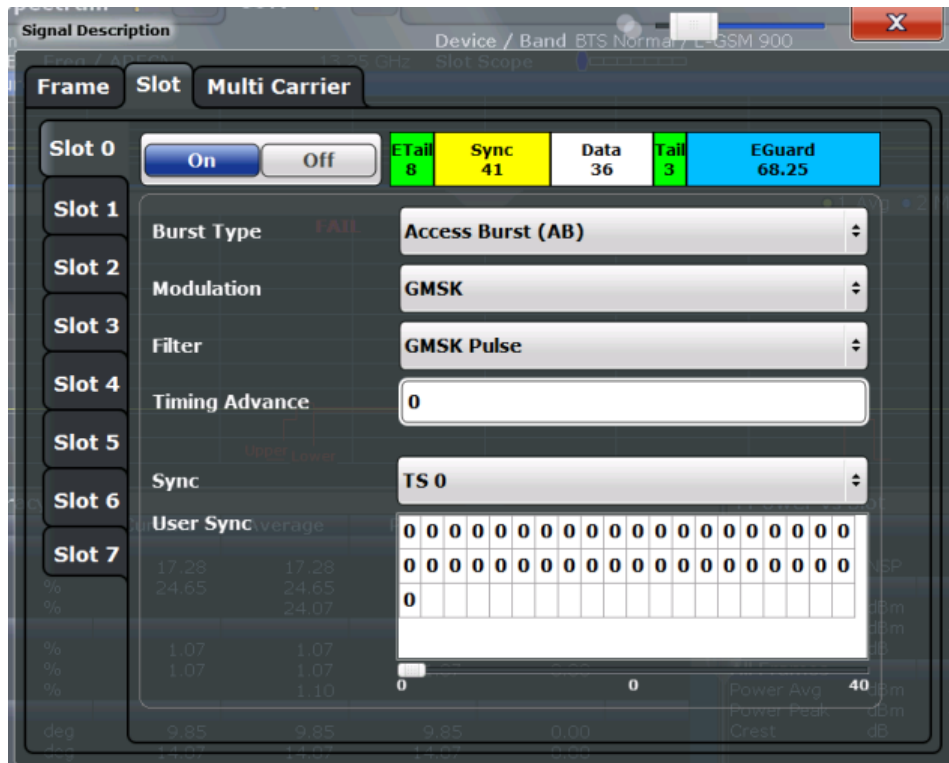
Signal Description

Device / Band BTS Normal / L-GSM 900

Frame | Slot | Multi Carrier

Slot 0
Slot 1
Slot 2
Slot 3
Slot 4
Slot 5
Slot 6
Slot 7

On | Off

| ETail 8 | Sync 41 | Data 36 | Tail 3 | EGuard 68.25 |
|---|---|---|---|---|

Burst Type: Access Burst (AB)

Modulation: GMSK

Filter: GMSK Pulse

Timing Advance: 0

Sync: TS 0

User Sync

| 0 | 0 | 0 | 0 | 0 | 0 | 0 | 0 | 0 | 0 | 0 | 0 | 0 | 0 | 0 | 0 | 0 | 0 | 0 | 0 |
|---|---|---|---|---|---|---|---|---|---|---|---|---|---|---|---|---|---|---|---|
| 0 | 0 | 0 | 0 | 0 | 0 | 0 | 0 | 0 | 0 | 0 | 0 | 0 | 0 | 0 | 0 | 0 | 0 | 0 | 0 |
| 0 | | | | | | | | | | | | | | | | | | | |

0 0 40